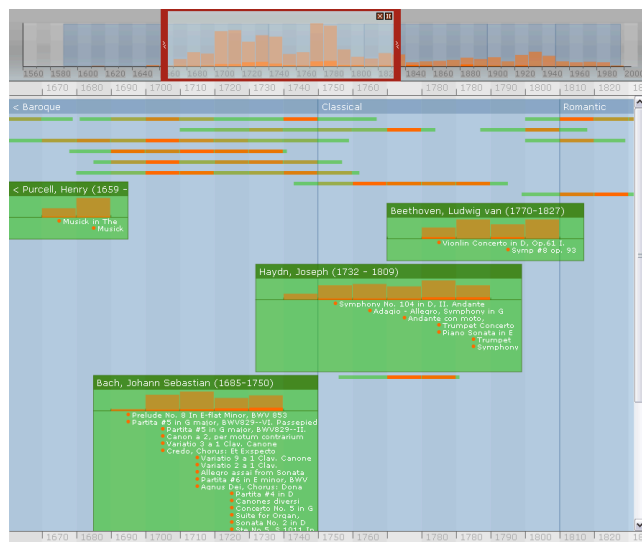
1560 1580 1600 1620 1640 1660 1680 1700 1720 1740 1760 1780 1800 1820 1840 1860 1880 1900 1920 1940 1960 1980 2000

1670 1680 1690 1700 1710 1720 1730 1740 1750 1760 1770 1780 1790 1800 1810 1820

< Baroque

Classical

Romantic

< Purcell, Henry (1659 -

Musick in The

Musick

Beethoven, Ludwig van (1770-1827)

Violin Concerto in D, Op.61 I.

Symp #8 op. 93

Haydn, Joseph (1732 - 1809)

Symphony No. 104 in D, II. Andante

Adagio

Allegro, Symphony in G

Andante con moto,

Trumpet Concerto

Piano Sonata in E

Trumpet

Symphony

Bach, Johann Sebastian (1685-1750)

Prelude No. 8 In E-flat Minor, BWV 853

Partita #5 in G major, BWV829--VI. Passepied

Partita #5 in G major, BWV829--II.

Canon a 2, per motum contrarium

Variatio 3 a 1 Clav. Canone

Credo, Chorus: Et Expecto

Variatio 9 a 1 Clav. Canone

Variatio 2 a 1 Clav.

Allegro assai from Sonata

Partita #6 in E minor, BWV

Agnus Dei, Chorus: Dona

Partita #4 in D

Canones diversi

Concerto No. 5 in G

Suite for Organ,

Sonata No. 2 in D

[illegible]

1670 1680 1690 1700 1710 1720 1730 1740 1750 1760 1770 1780 1790 1800 1810 1820